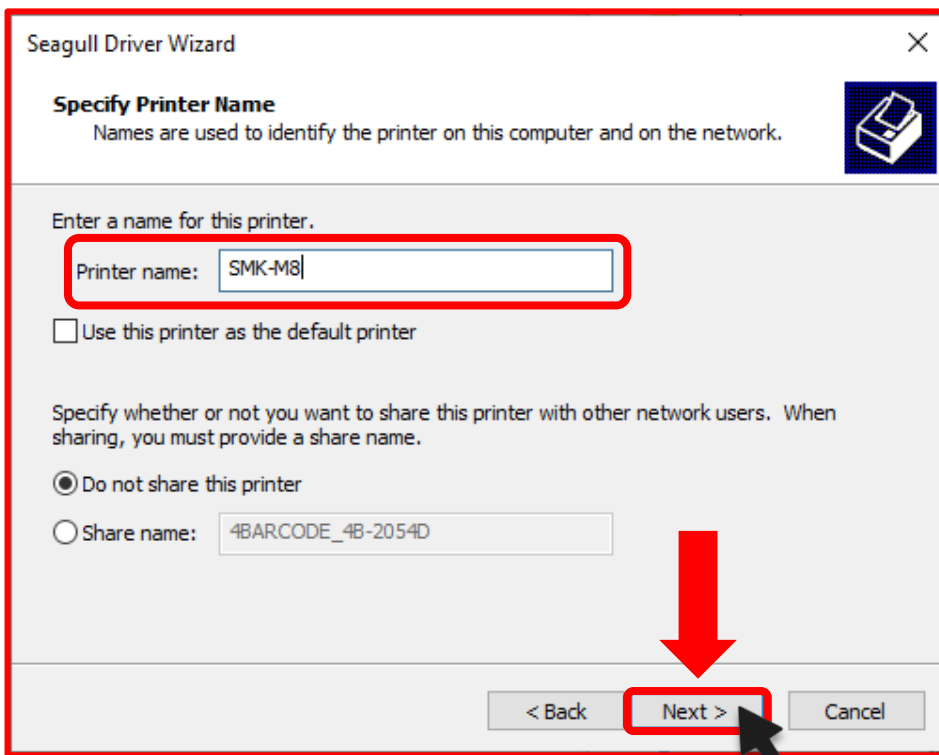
Seagull Driver Wizard

Specify Printer Name
Names are used to identify the printer on this computer and on the network.

Enter a name for this printer.

Printer name: SMK-M8

Use this printer as the default printer

Specify whether or not you want to share this printer with other network users. When sharing, you must provide a share name.

Do not share this printer

Share name: 4BARCODE_4B-2054D

< Back
Next >
Cancel